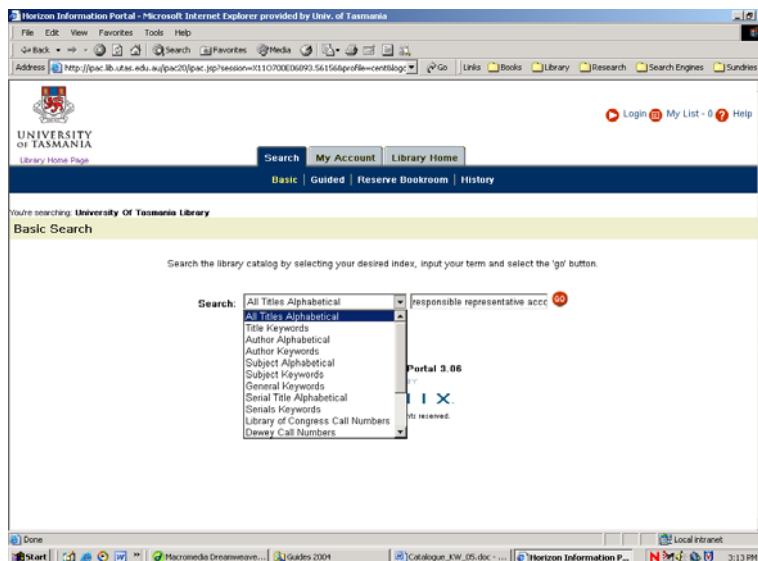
Horizon Information Portal - Microsoft Internet Explorer provided by Univ. of Tasmania

File Edit View Favorites Tools Help

Back Search Favorites Media

Address http://ipac.lib.utas.edu.au/ipac20/ipac.jsp?session=X11O700E06093.56156&profile=cent&logo Go Links Books Library Research Search Engines Sundries

UNIVERSITY OF TASMANIA

Library Home Page

Login My List - 0 Help

Search My Account Library Home

Basic | Guided | Reserve Bookroom | History

You're searching: University Of Tasmania Library

Basic Search

Search the library catalog by selecting your desired index, input your term and select the 'go' button.

Search: All Titles Alphabetical responsible representative acco GO

All Titles Alphabetical
Title Keywords
Author Alphabetical
Author Keywords
Subject Alphabetical
Subject Keywords
General Keywords
Serial Title Alphabetical
Serials Keywords
Library of Congress Call Numbers
Dewey Call Numbers

Portal 3.06

I X.

hts reserved.

Done

Local intranet

Start Macromedia Dreamweave... Guides 2004 Catalogue_KW_05.doc - ... Horizon Information P... 3:13 PM